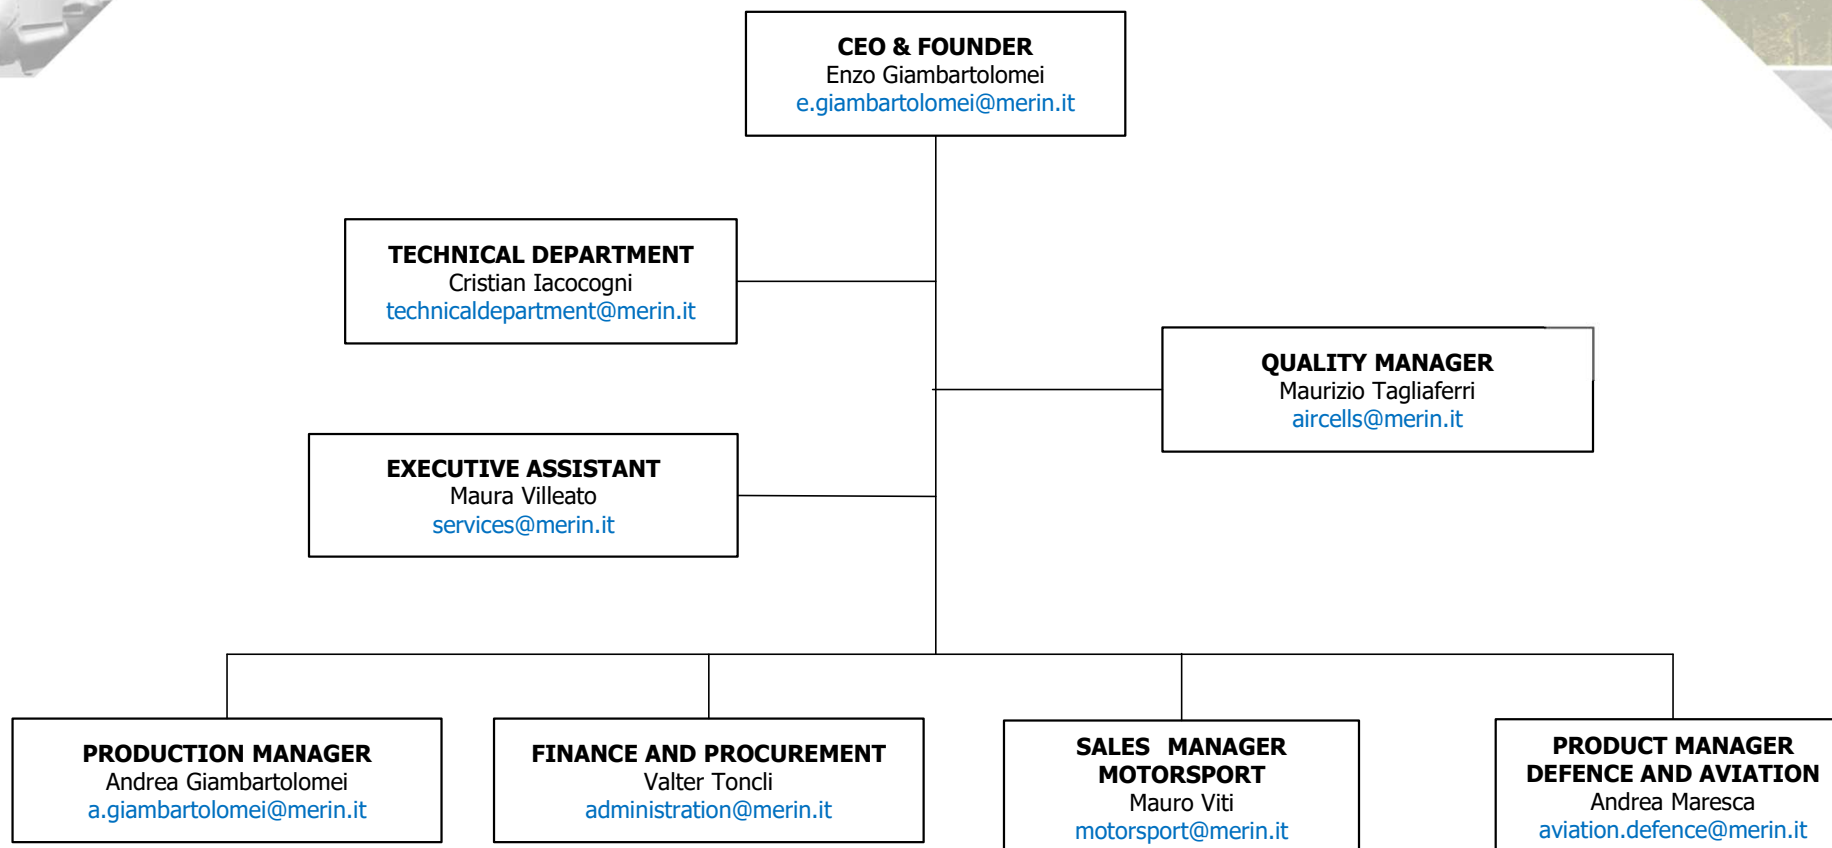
**CEO & FOUNDER**
Enzo Giambartolomei
e.giambartolomei@merin.it

**TECHNICAL DEPARTMENT**
Cristian Iacocogni
technicaldepartment@merin.it

**QUALITY MANAGER**
Maurizio Tagliaferri
aircells@merin.it

**EXECUTIVE ASSISTANT**
Maura Villeato
services@merin.it

**PRODUCTION MANAGER**
Andrea Giambartolomei
a.giambartolomei@merin.it

**FINANCE AND PROCUREMENT**
Valter Toncli
administration@merin.it

**SALES MANAGER MOTORSPORT**
Mauro Viti
motorsport@merin.it

**PRODUCT MANAGER DEFENCE AND AVIATION**
Andrea Maresca
aviation.defence@merin.it